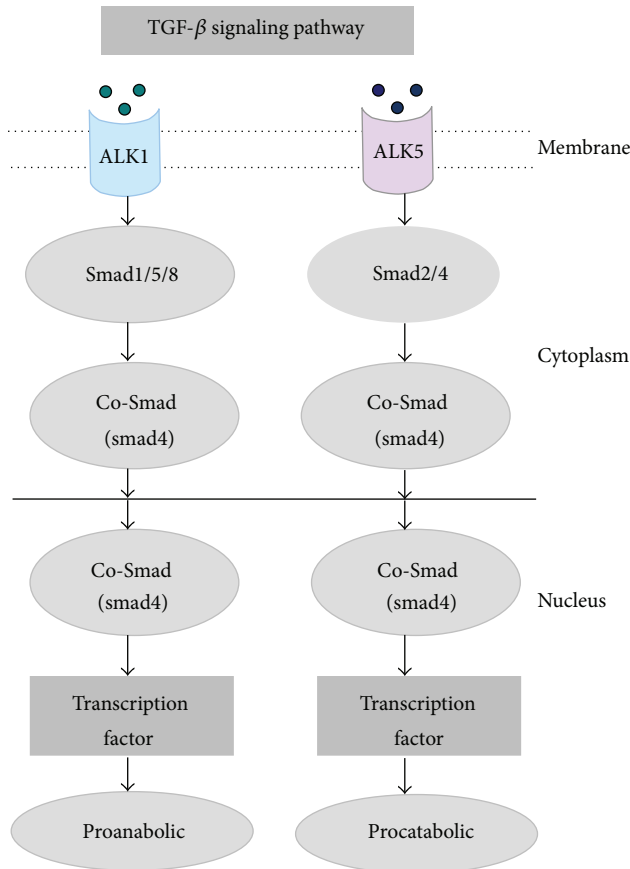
TGF-$\beta$ signaling pathway

ALK1

ALK5

Membrane

Smad1/5/8

Smad2/4

Cytoplasm

Co-Smad (smad4)

Co-Smad (smad4)

Co-Smad (smad4)

Co-Smad (smad4)

Nucleus

Transcription factor

Transcription factor

Proanabolic

Procatabolic